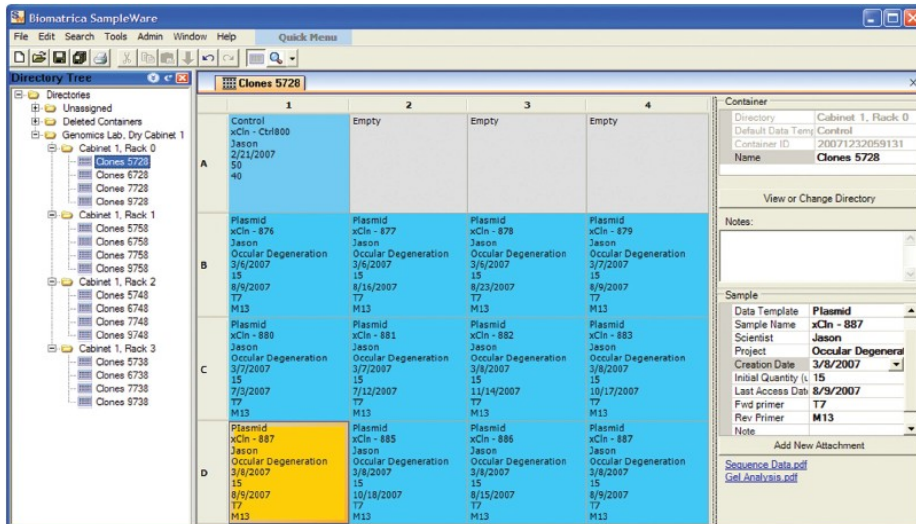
Biomatrica SampleWare

File Edit Search Tools Admin Window Help Quick Menu

Directory Tree

Directories
Unassigned
Deleted Containers
Genomics Lab, Dry Cabinet 1
Cabinet 1, Rack 0
Clones 5728
Clones 6728
Clones 7728
Clones 9728
Cabinet 1, Rack 1
Clones 5758
Clones 6758
Clones 7758
Clones 9758
Cabinet 1, Rack 2
Clones 5748
Clones 6748
Clones 7748
Clones 9748
Cabinet 1, Rack 3
Clones 5738
Clones 6738
Clones 7738
Clones 9738

Clones 5728

| | 1 | 2 | 3 | 4 |
|---|---|---|---|---|
| A | Control xCln - Ctrl800 Jason 2/21/2007 50 40 | Empty | Empty | Empty |
| B | Plasmid xCln - 876 Jason Occular Degeneration 3/6/2007 15 8/9/2007 T7 M13 | Plasmid xCln - 877 Jason Occular Degeneration 3/6/2007 15 8/16/2007 T7 M13 | Plasmid xCln - 878 Jason Occular Degeneration 3/6/2007 15 8/23/2007 T7 M13 | Plasmid xCln - 879 Jason Occular Degeneration 3/7/2007 15 8/9/2007 T7 M13 |
| C | Plasmid xCln - 880 Jason Occular Degeneration 3/7/2007 15 7/3/2007 T7 M13 | Plasmid xCln - 881 Jason Occular Degeneration 3/7/2007 15 7/12/2007 T7 M13 | Plasmid xCln - 882 Jason Occular Degeneration 3/8/2007 15 11/14/2007 T7 M13 | Plasmid xCln - 883 Jason Occular Degeneration 3/8/2007 15 10/17/2007 T7 M13 |
| D | Plasmid xCln - 887 Jason Occular Degeneration 3/8/2007 15 8/9/2007 T7 M13 | Plasmid xCln - 885 Jason Occular Degeneration 3/8/2007 15 10/18/2007 T7 M13 | Plasmid xCln - 886 Jason Occular Degeneration 3/8/2007 15 8/15/2007 T7 M13 | Plasmid xCln - 887 Jason Occular Degeneration 3/8/2007 15 8/9/2007 T7 M13 |

Container
| | |
|---|---|
| Directory | Cabinet 1, Rack 0 |
| Default Data Temp | Control |
| Container ID | 20071232059131 |
| Name | Clones 5728 |

View or Change Directory

Notes:

Sample
| | |
|---|---|
| Data Template | Plasmid |
| Sample Name | xCln - 887 |
| Scientist | Jason |
| Project | Occular Degenerat |
| Creation Date | 3/8/2007 |
| Initial Quantity (u | 15 |
| Last Access Dat | 8/9/2007 |
| Fwd primer | T7 |
| Rev Primer | M13 |
| Note | |

Add New Attachment

Sequence Data.pdf
Gel Analysis.pdf